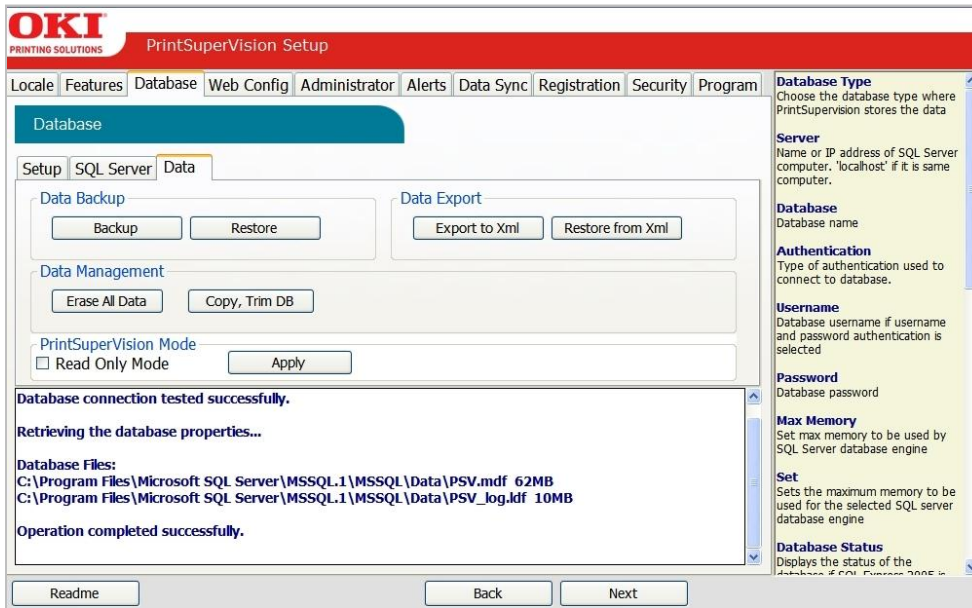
OKI
PRINTING SOLUTIONS

PrintSuperVision Setup

Locale | Features | Database | Web Config | Administrator | Alerts | Data Sync | Registration | Security | Program

Database

Setup | SQL Server | Data

Data Backup
Backup
Restore

Data Export
Export to Xml
Restore from Xml

Data Management
Erase All Data
Copy, Trim DB

PrintSuperVision Mode
Read Only Mode
Apply

Database connection tested successfully.

Retrieving the database properties...

Database Files:
C:\Program Files\Microsoft SQL Server\MSSQL.1\MSSQL\Data\PSV.mdf 62MB
C:\Program Files\Microsoft SQL Server\MSSQL.1\MSSQL\Data\PSV_log.ldf 10MB

Operation completed successfully.

Database Type
Choose the database type where PrintSupervision stores the data

Server
Name or IP address of SQL Server computer. 'localhost' if it is same computer.

Database
Database name

Authentication
Type of authentication used to connect to database.

Username
Database username if username and password authentication is selected

Password
Database password

Max Memory
Set max memory to be used by SQL Server database engine

Set
Sets the maximum memory to be used for the selected SQL server database engine

Database Status
Displays the status of the database if SQL Express 2005 is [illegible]

Readme
Back
Next